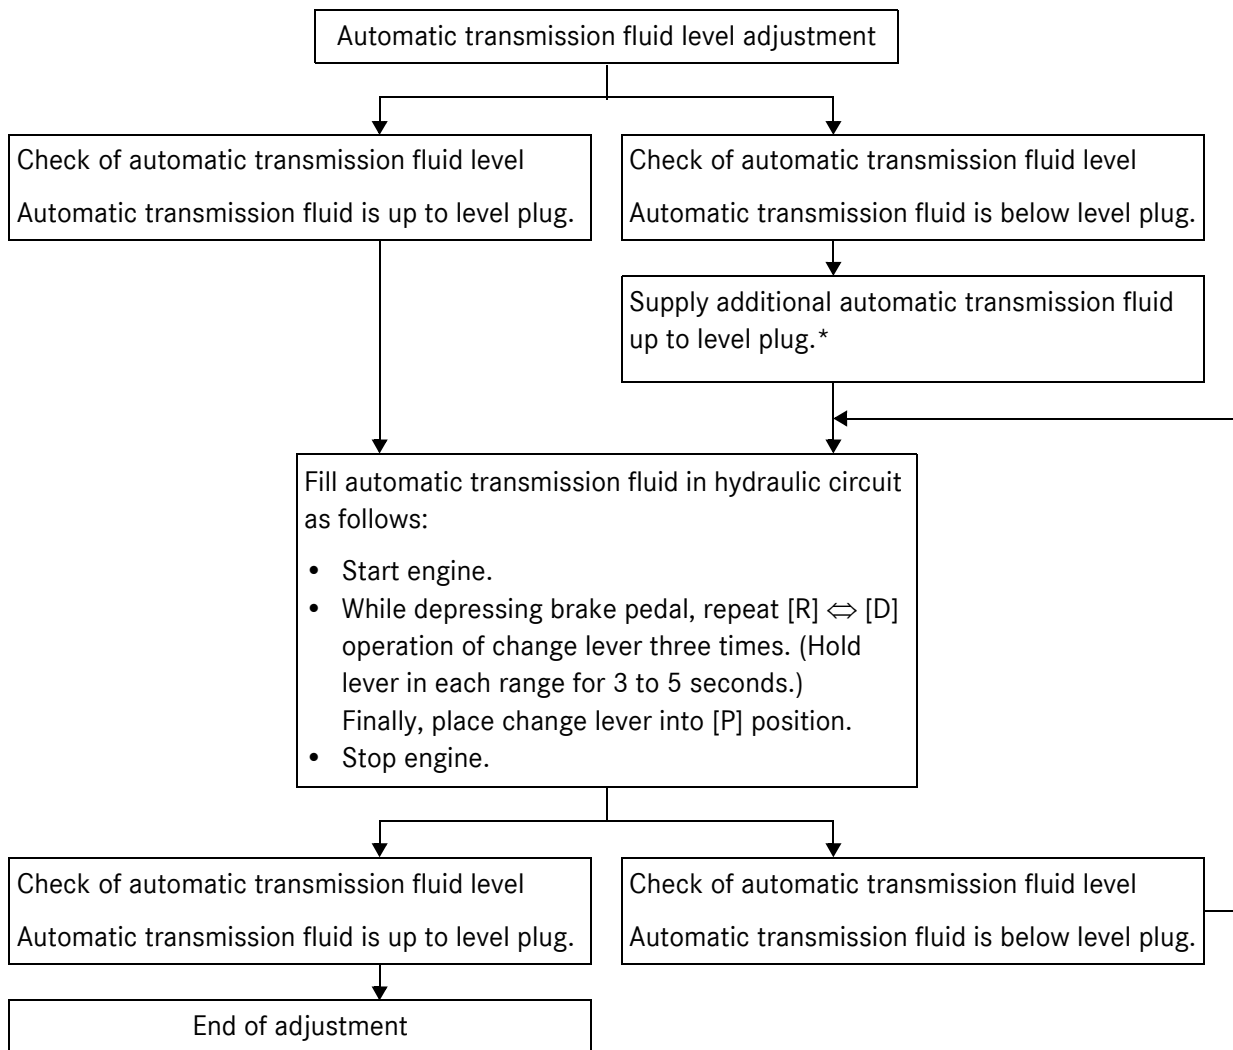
Automatic transmission fluid level adjustment

Check of automatic transmission fluid level
Automatic transmission fluid is up to level plug.

Check of automatic transmission fluid level
Automatic transmission fluid is below level plug.

Supply additional automatic transmission fluid up to level plug.*

Fill automatic transmission fluid in hydraulic circuit as follows:
- Start engine.
- While depressing brake pedal, repeat [R] $\Leftrightarrow$ [D] operation of change lever three times. (Hold lever in each range for 3 to 5 seconds.) Finally, place change lever into [P] position.
- Stop engine.

Check of automatic transmission fluid level
Automatic transmission fluid is up to level plug.

Check of automatic transmission fluid level
Automatic transmission fluid is below level plug.

End of adjustment